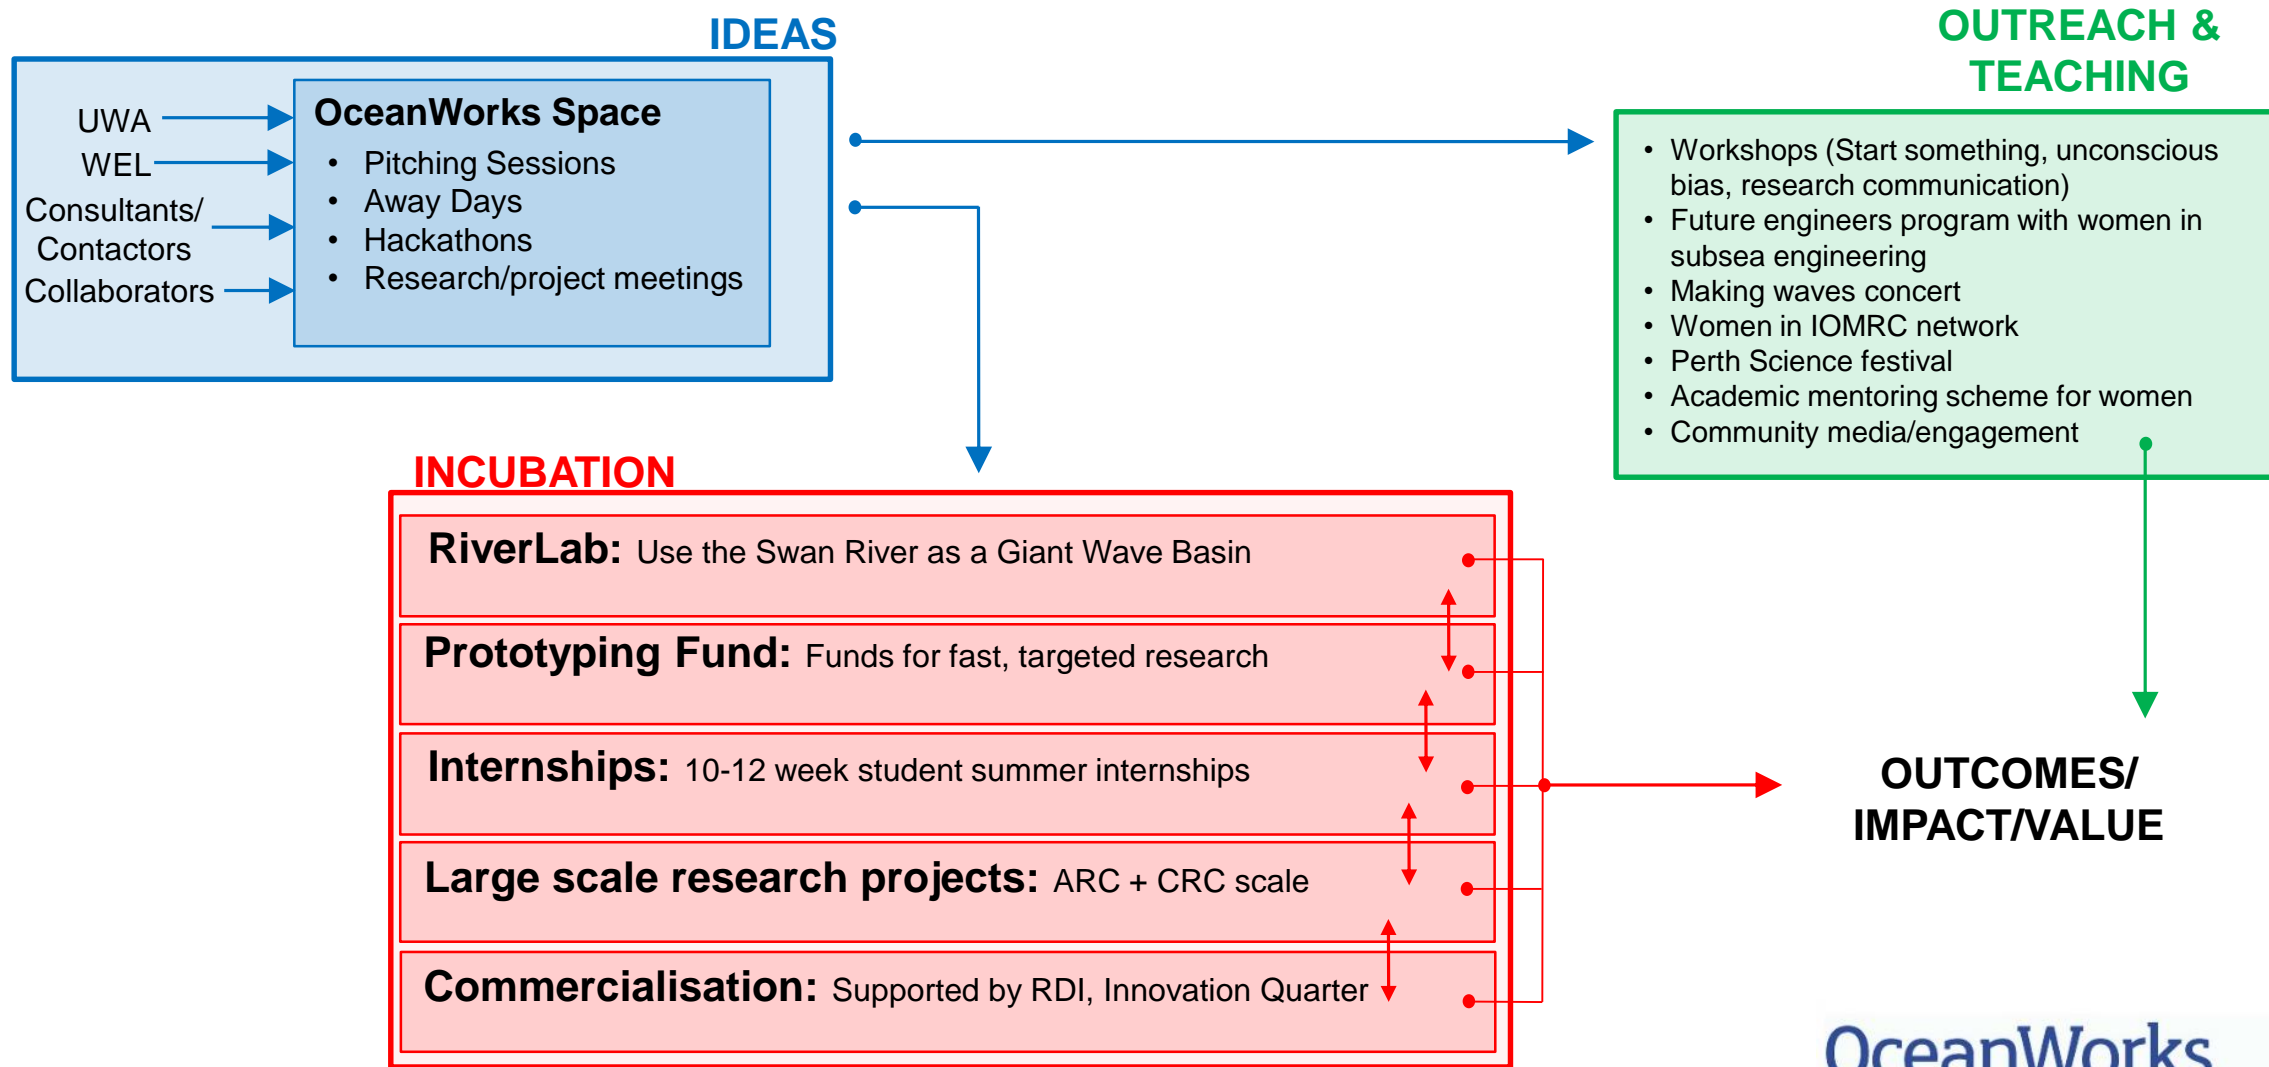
IDEAS

UWA
WEL
Consultants/ Contactors
Collaborators

OceanWorks Space
- Pitching Sessions
- Away Days
- Hackathons
- Research/project meetings

OUTREACH & TEACHING

- Workshops (Start something, unconscious bias, research communication)
- Future engineers program with women in subsea engineering
- Making waves concert
- Women in IOMRC network
- Perth Science festival
- Academic mentoring scheme for women
- Community media/engagement

INCUBATION

RiverLab: Use the Swan River as a Giant Wave Basin

Prototyping Fund: Funds for fast, targeted research

Internships: 10-12 week student summer internships

Large scale research projects: ARC + CRC scale

Commercialisation: Supported by RDI, Innovation Quarter

OUTCOMES/ IMPACT/VALUE

OceanWorks